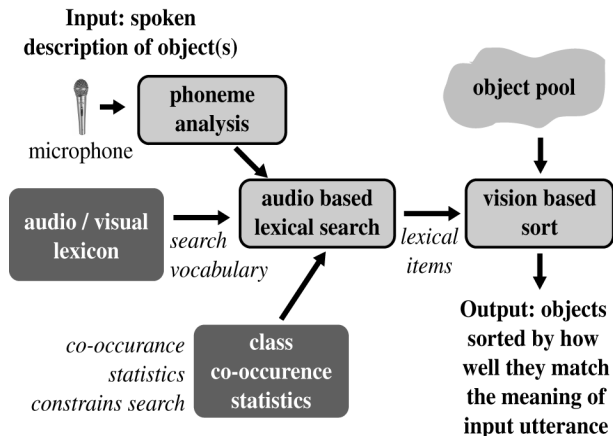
Input: spoken description of object(s)

microphone

phoneme analysis

object pool

audio / visual lexicon

search vocabulary

audio based lexical search

lexical items

vision based sort

Output: objects sorted by how well they match the meaning of input utterance

co-occurance statistics constrains search

class co-occurence statistics